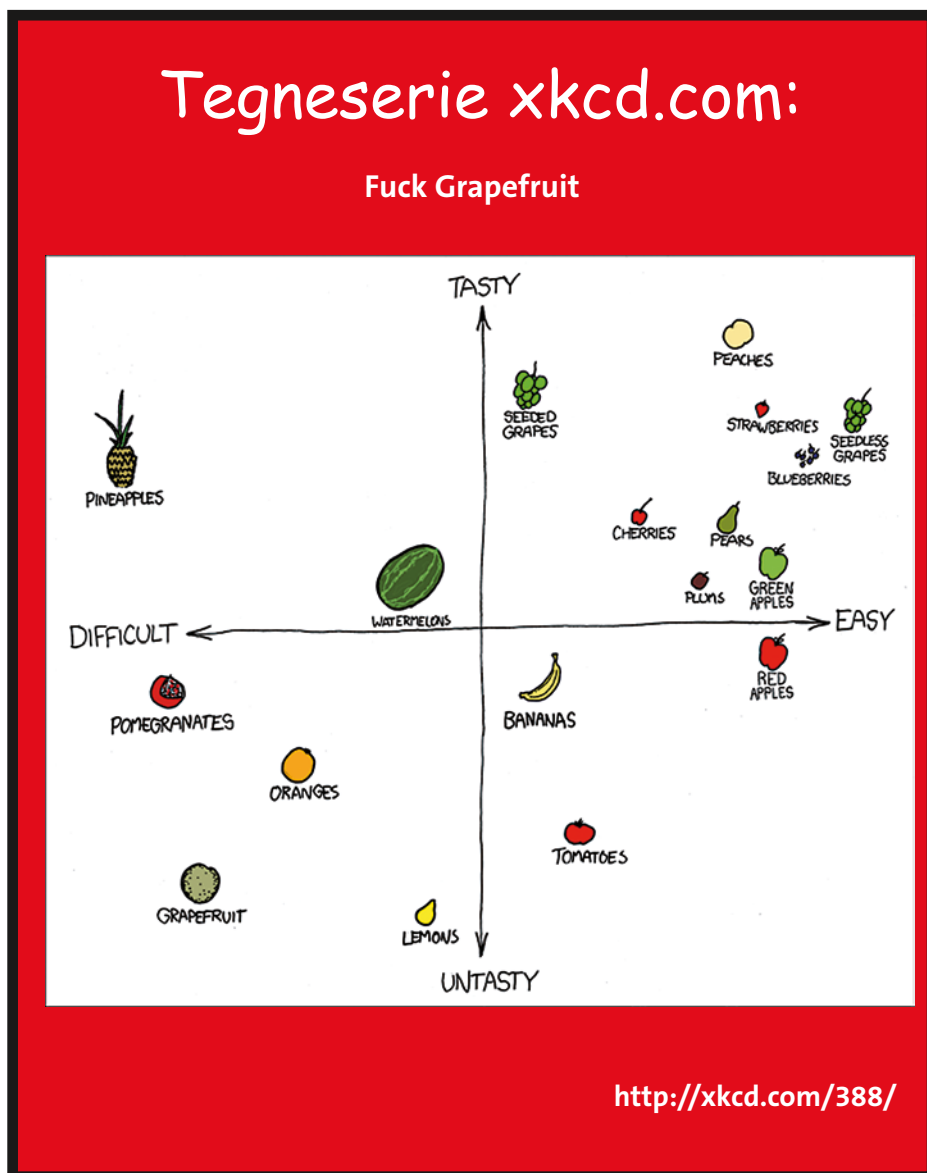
Tegneserie xkcd.com:

Fuck Grapefruit

TASTY

PEACHES

SEEDED GRAPES

STRAWBERRIES

SEEDLESS GRAPES

BLUEBERRIES

PINEAPPLES

CHERRIES

PEARS

GREEN APPLES

PLUMS

WATERMELONS

DIFFICULT

EASY

RED APPLES

POMEGRANATES

BANANAS

ORANGES

TOMATOES

GRAPEFRUIT

LEMONS

UNTASTY

http://xkcd.com/388/